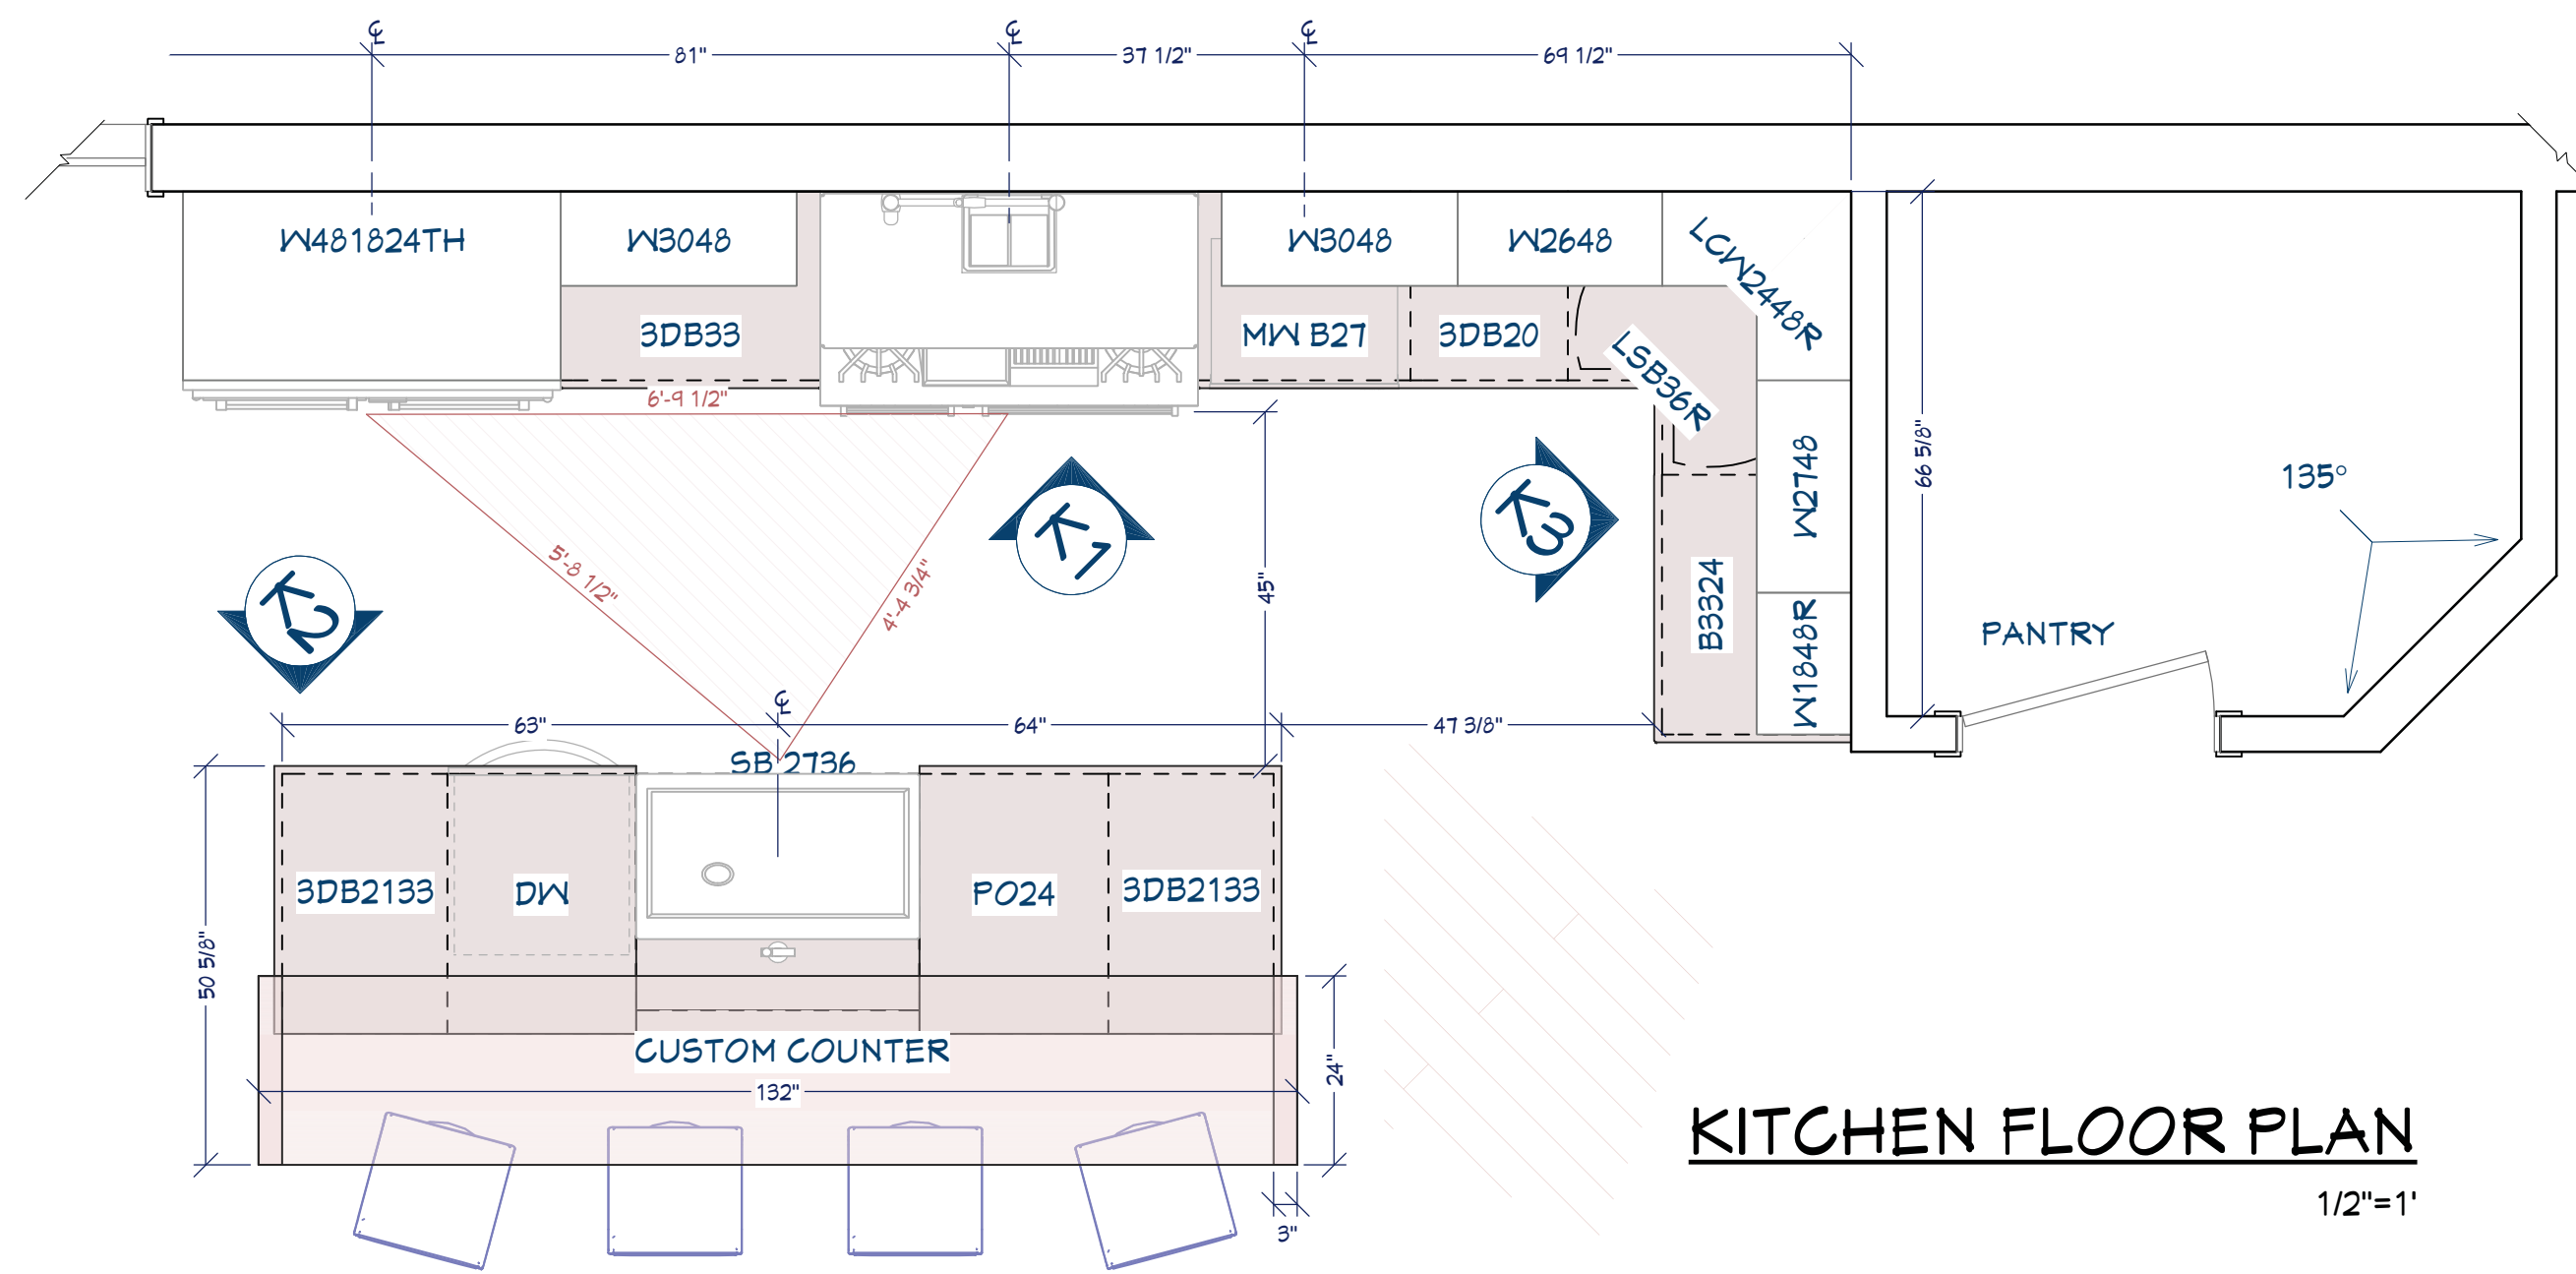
℄ 81" ℄ 37 1/2" ℄ 69 1/2"

W481824TH
W3048
W3048
W2648
LCW2448R
3DB33
MW B27
3DB20
LSB36R
6'-9 1/2"
W2748
B3324
W1848R
66 5/8"
135°
PANTRY
5'-8 1/2"
4'-4 3/4"
45"
K1
K2
K3
℄
63"
64"
47 3/8"
SB 2736
3DB2133
DW
PO24
3DB2133
50 5/8"
CUSTOM COUNTER
132"
24"
3"
KITCHEN FLOOR PLAN
1/2"=1'